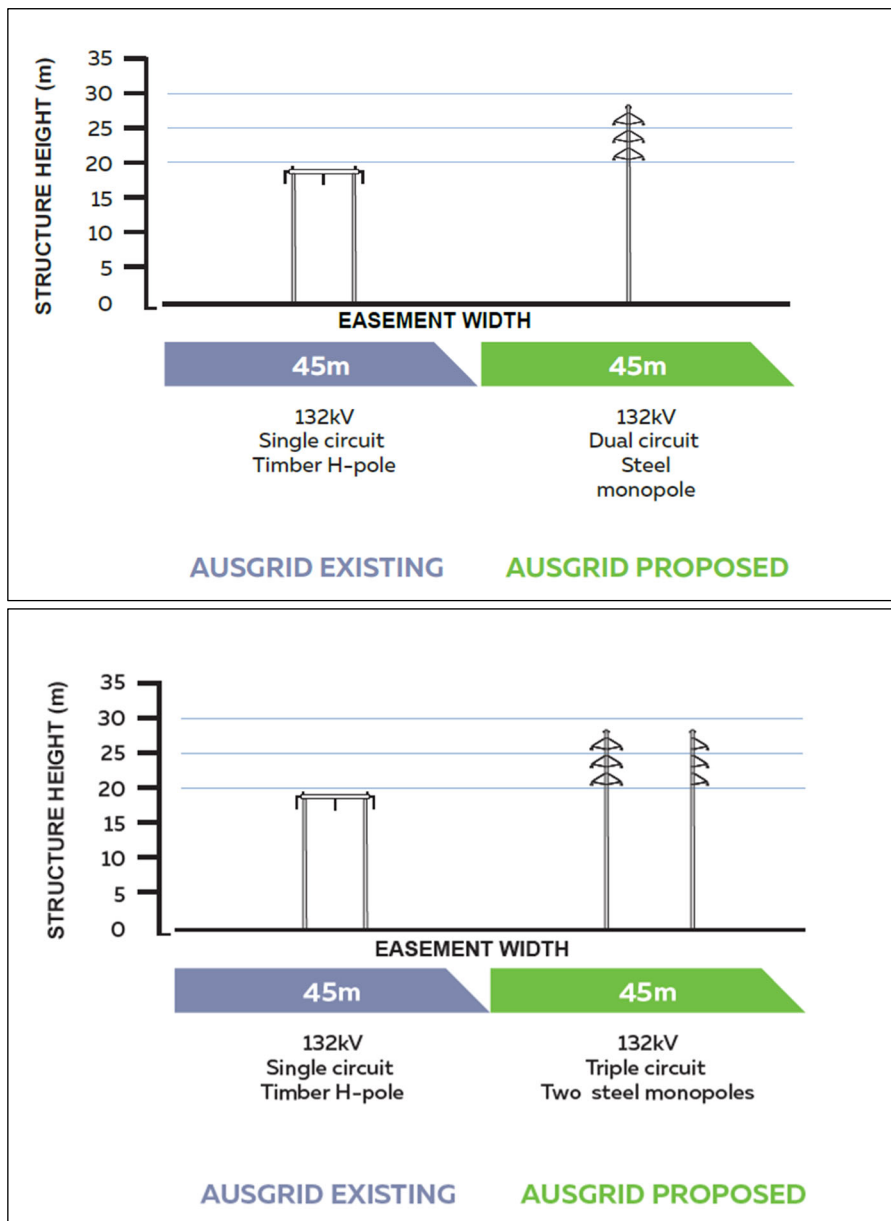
STRUCTURE HEIGHT (m)

35
30
25
20
15
10
5
0

EASEMENT WIDTH

45m

45m

132kV
Single circuit
Timber H-pole

132kV
Dual circuit
Steel
monopole

AUSGRID EXISTING

AUSGRID PROPOSED

STRUCTURE HEIGHT (m)

35
30
25
20
15
10
5
0

EASEMENT WIDTH

45m

45m

132kV
Single circuit
Timber H-pole

132kV
Triple circuit
Two steel monopoles

AUSGRID EXISTING

AUSGRID PROPOSED